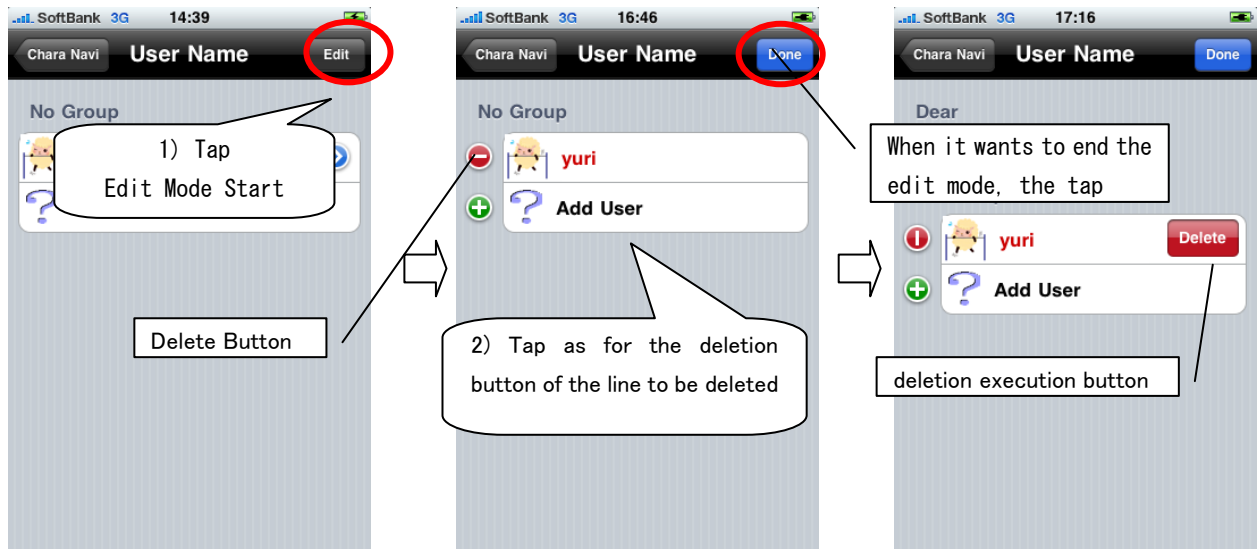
SoftBank 3G 14:39

Chara Navi User Name Edit

No Group

1) Tap
Edit Mode Start

Delete Button

SoftBank 3G 16:46

Chara Navi User Name Done

No Group

yuri

Add User

2) Tap as for the deletion button of the line to be deleted

SoftBank 3G 17:16

Chara Navi User Name Done

Dear

When it wants to end the edit mode, the tap

yuri Delete

Add User

deletion execution button